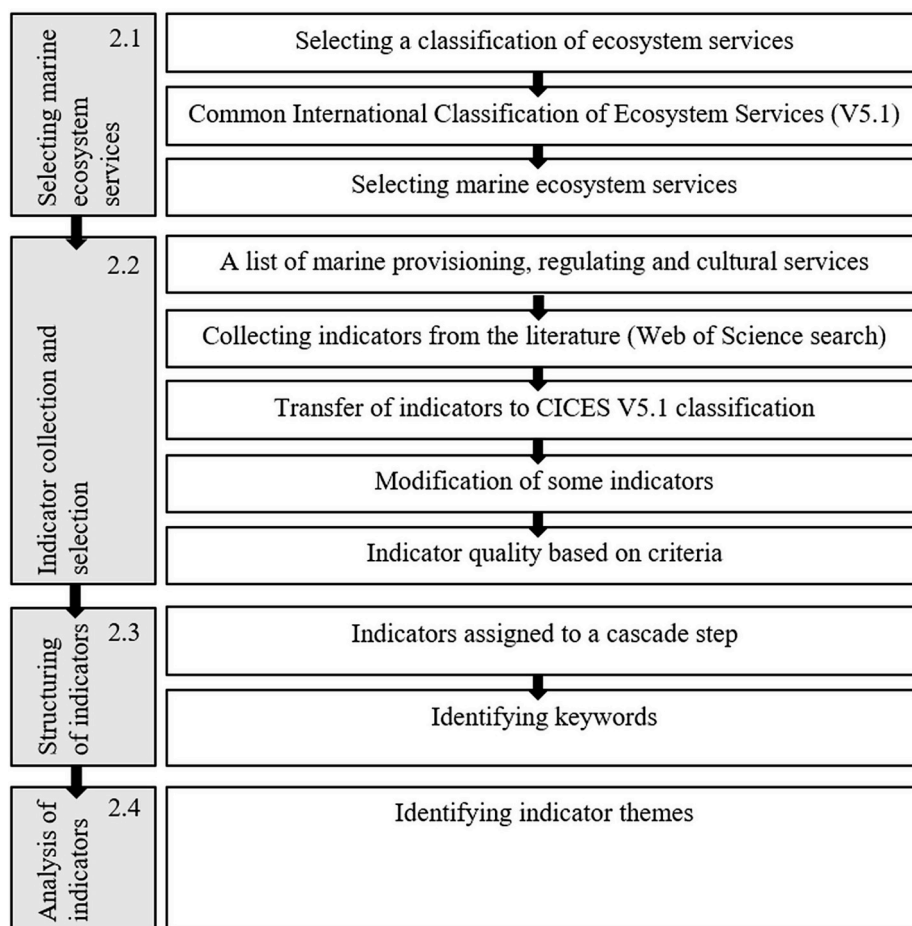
2.1
Selecting marine ecosystem services

Selecting a classification of ecosystem services

Common International Classification of Ecosystem Services (V5.1)

Selecting marine ecosystem services

2.2
Indicator collection and selection

A list of marine provisioning, regulating and cultural services

Collecting indicators from the literature (Web of Science search)

Transfer of indicators to CICES V5.1 classification

Modification of some indicators

Indicator quality based on criteria

2.3
Structuring of indicators

Indicators assigned to a cascade step

Identifying keywords

2.4
Analysis of indicators

Identifying indicator themes